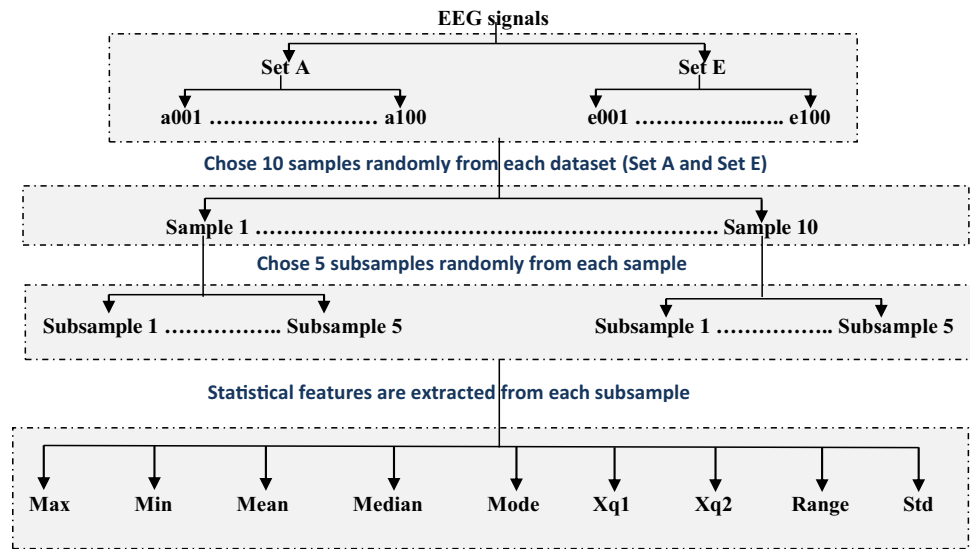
EEG signals

Set A

Set E

a001 …………………… a100

e001 …………..….. e100

Chose 10 samples randomly from each dataset (Set A and Set E)

Sample 1 ………………………………..…………………. Sample 10

Chose 5 subsamples randomly from each sample

Subsample 1 …………….. Subsample 5

Subsample 1 …………….. Subsample 5

Statistical features are extracted from each subsample

Max

Min

Mean

Median

Mode

Xq1

Xq2

Range

Std